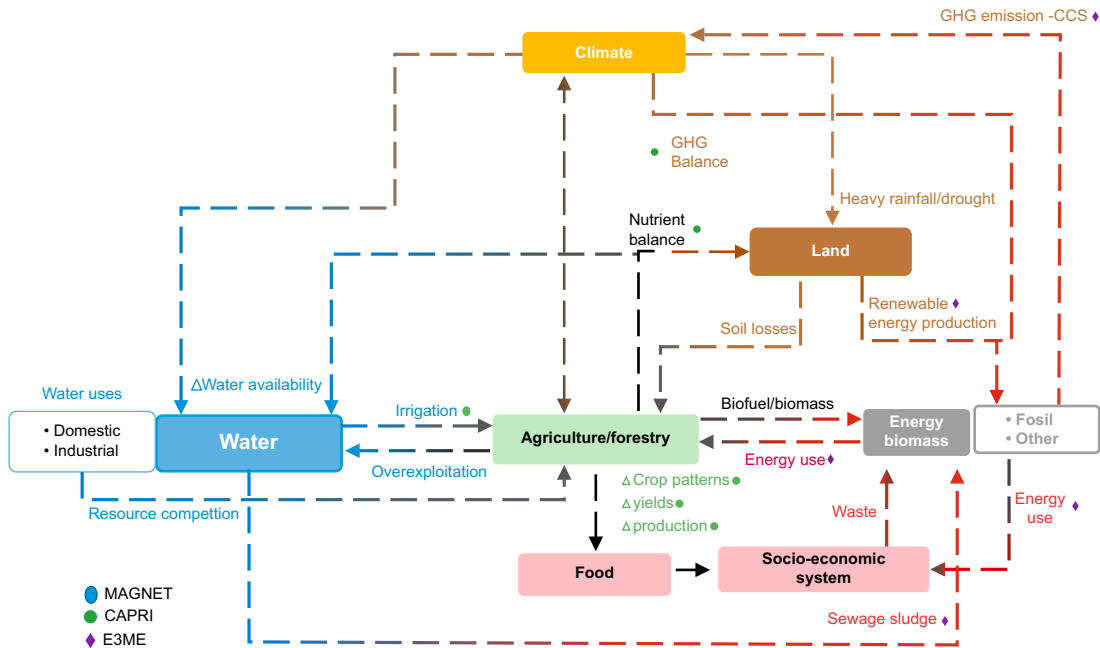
GHG emission -CCS ♦

Climate

GHG Balance

Heavy rainfall/drought

Nutrient balance

Land

Renewable ♦ energy production

Soil losses

Water uses

• Domestic
• Industrial

ΔWater availability

Water

Irrigation

Overexploitation

Resource competition

Agriculture/forestry

Biofuel/biomass

Energy biomass

• Fosil
• Other

Energy use ♦

Δ Crop patterns
Δ yields
Δ production

Waste

Energy use ♦

Food

Socio-economic system

Sewage sludge ♦

MAGNET
CAPRI
♦ E3ME